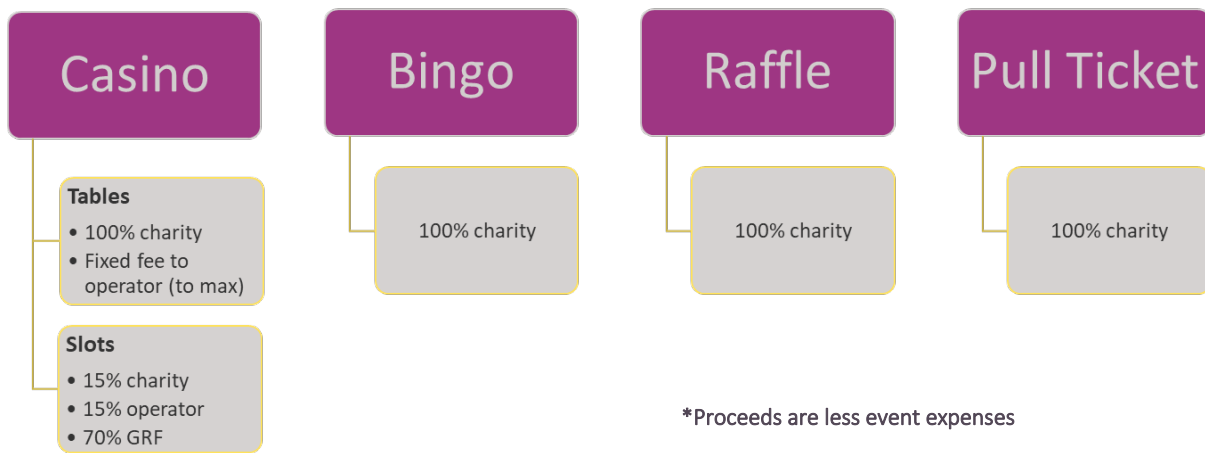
Casino

Tables
- 100% charity
- Fixed fee to operator (to max)

Slots
- 15% charity
- 15% operator
- 70% GRF

Bingo

100% charity

Raffle

100% charity

Pull Ticket

100% charity

*Proceeds are less event expenses